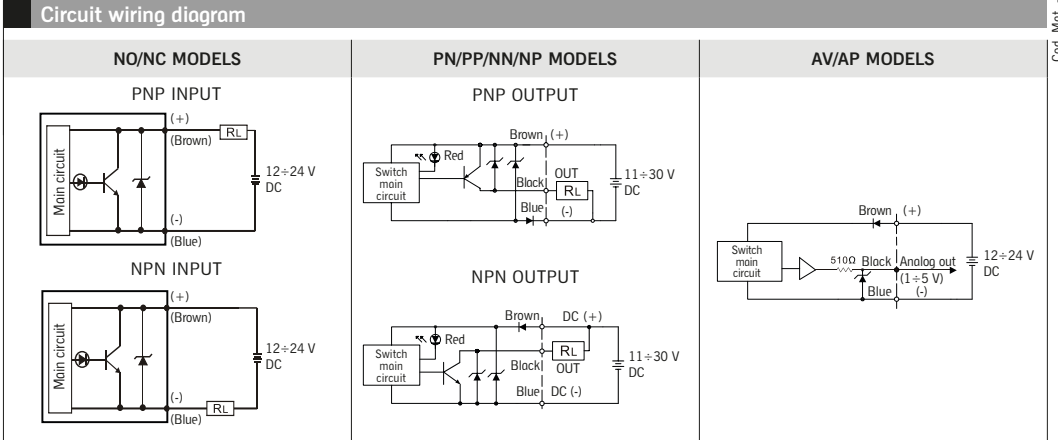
Circuit wiring diagram

| NO/NC MODELS | PN/PP/NN/NP MODELS | AV/AP MODELS |
|---|---|---|

PNP INPUT

Main circuit

(+)
(Brown)
RL
12÷24 V DC
(-)
(Blue)

NPN INPUT

Main circuit

(+)
(Brown)
12÷24 V DC
(-)
RL
(Blue)

PNP OUTPUT

Brown (+)
Red
Switch main circuit
OUT
Black
RL
11÷30 V DC
Blue
(-)

NPN OUTPUT

Brown DC (+)
Red
Switch main circuit
RL
Black
OUT
11÷30 V DC
Blue DC (-)

Brown (+)
Switch main circuit
510Ω Black
Analog out (1÷5 V)
(-)
Blue
12÷24 V DC

Cod. Mat.